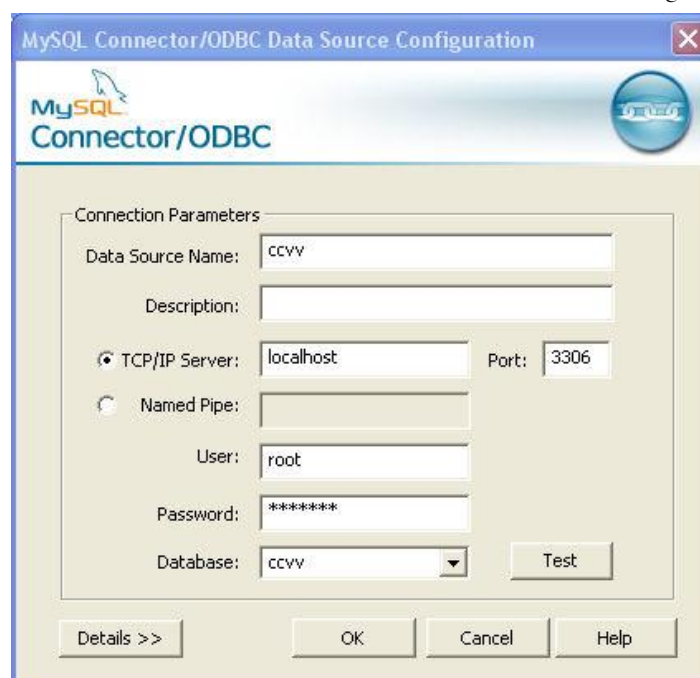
MySQL Connector/ODBC Data Source Configuration

MySQL
Connector/ODBC

Connection Parameters

Data Source Name: ccvv

Description:

TCP/IP Server: localhost Port: 3306

Named Pipe:

User: root

Password: *******

Database: ccvv

Test

Details >>

OK

Cancel

Help